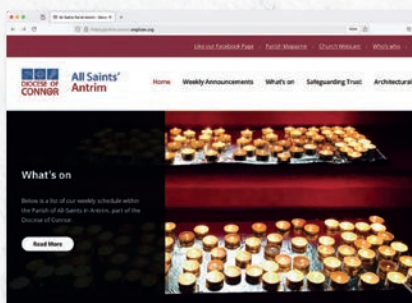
All Saints Parish Antrim

Like our Facebook Page | Parish Magazine | Church Webcam | Who's who

DIOCESE OF CONNOR

All Saints' Antrim

Home Weekly Announcements What's on Safeguarding Trust Architectural

What's on

Below is a list of our weekly schedule within the Parish of All Saints in Antrim, part of the Diocese of Connor.

Read More